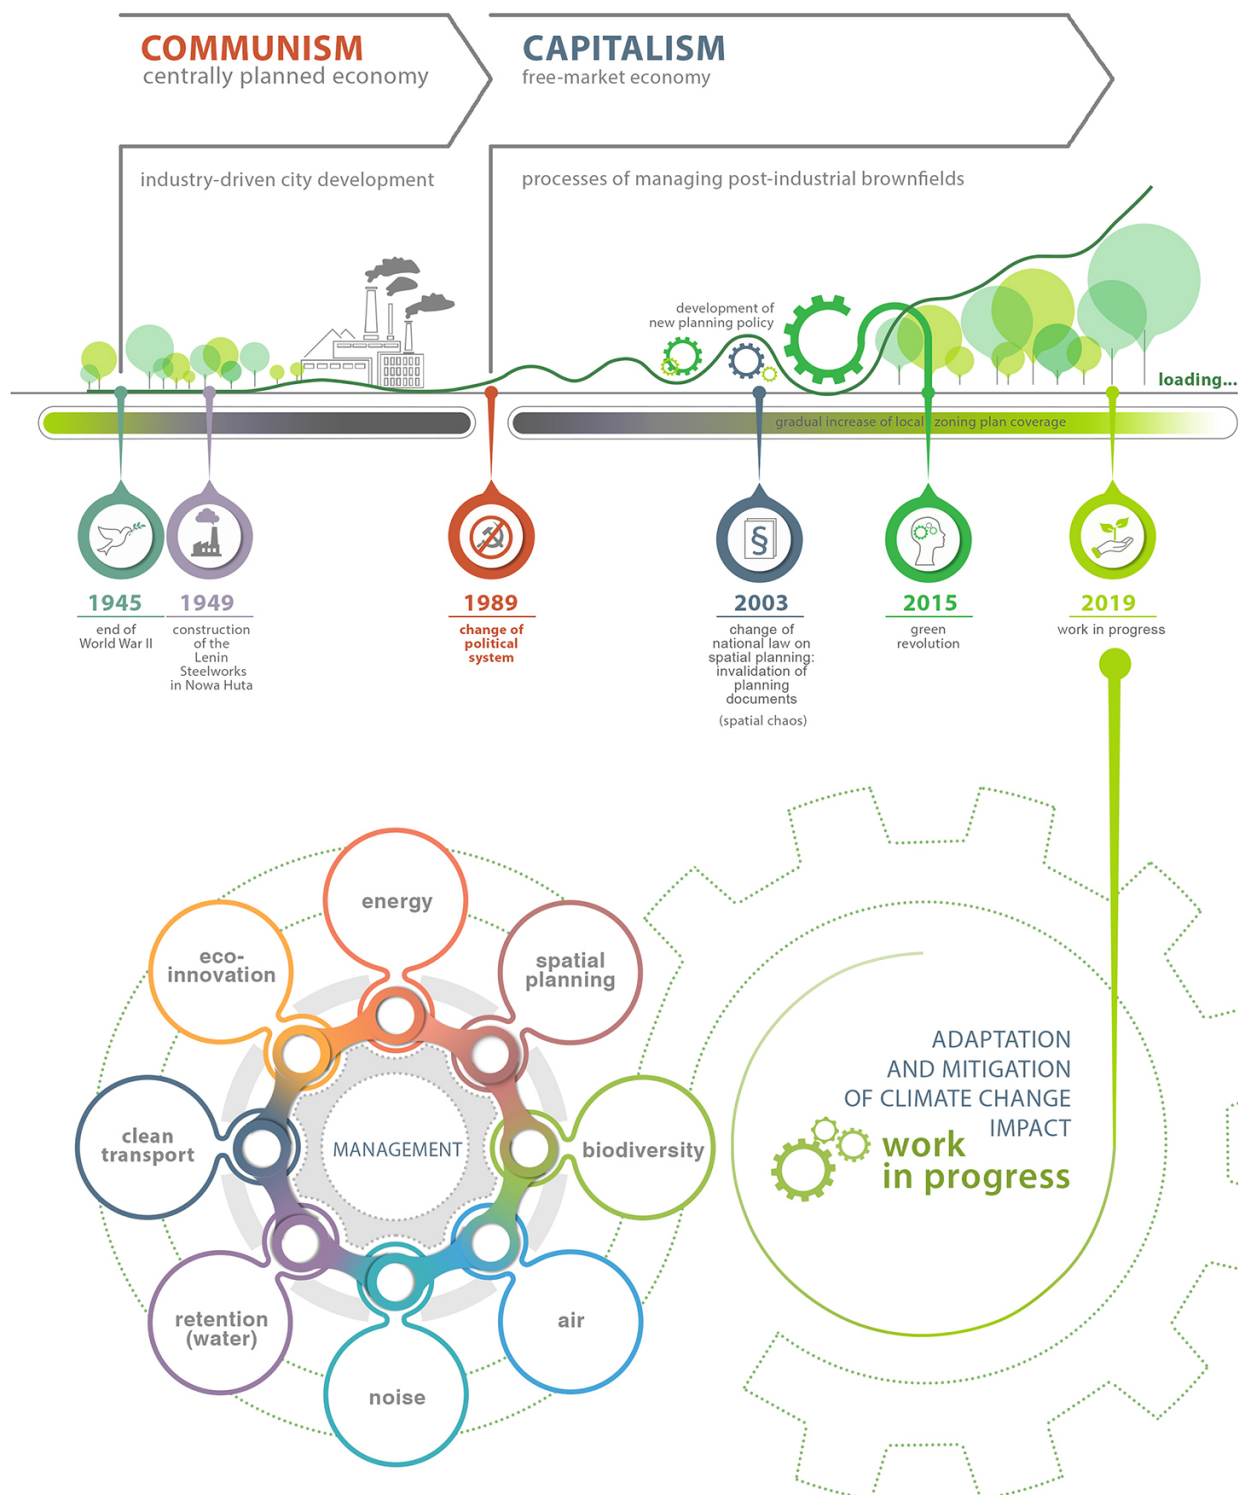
COMMUNISM
centrally planned economy

CAPITALISM
free-market economy

industry-driven city development

processes of managing post-industrial brownfields

development of new planning policy

loading...

gradual increase of local zoning plan coverage

1945
end of World War II

1949
construction of the Lenin Steelworks in Nowa Huta

1989
change of political system

2003
change of national law on spatial planning: invalidation of planning documents
(spatial chaos)

2015
green revolution

2019
work in progress

energy

eco-innovation

spatial planning

clean transport

MANAGEMENT

biodiversity

retention (water)

air

noise

ADAPTATION AND MITIGATION OF CLIMATE CHANGE IMPACT

work in progress